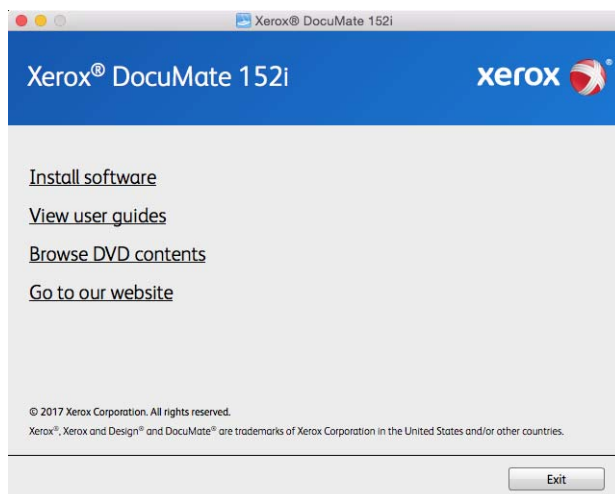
Xerox® DocuMate 152i

Xerox® DocuMate 152i

xerox

Install software

View user guides

Browse DVD contents

Go to our website

© 2017 Xerox Corporation. All rights reserved.

Xerox®, Xerox and Design® and DocuMate® are trademarks of Xerox Corporation in the United States and/or other countries.

Exit